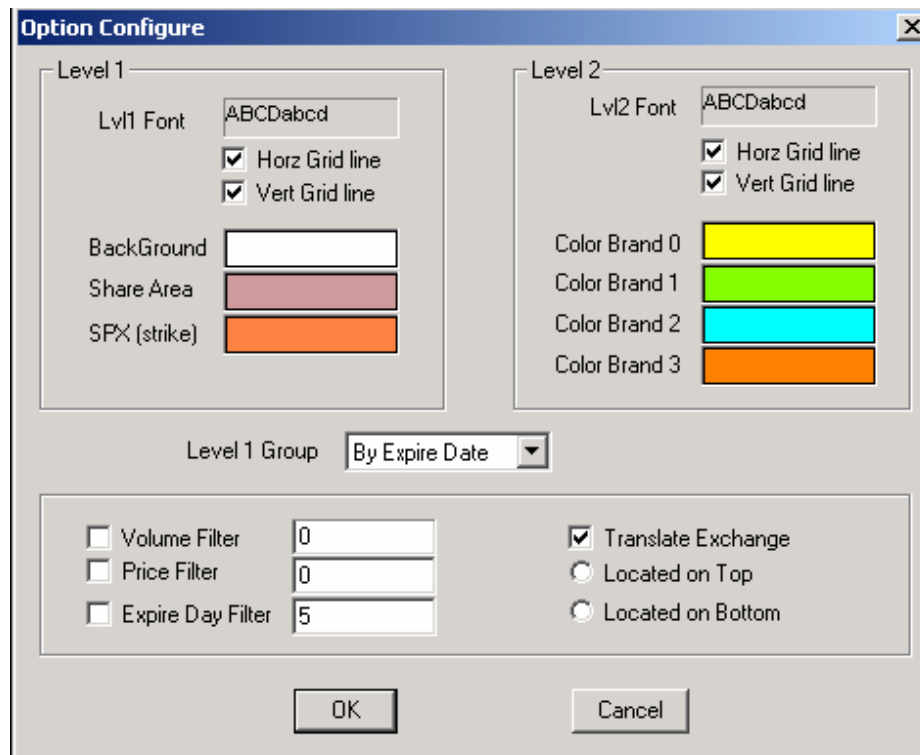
Option Configure

×

Level 1

Lvl1 Font ABCDabcd

Horz Grid line

Vert Grid line

BackGround

Share Area

SPX (strike)

Level 2

Lvl2 Font ABCDabcd

Horz Grid line

Vert Grid line

Color Brand 0

Color Brand 1

Color Brand 2

Color Brand 3

Level 1 Group By Expire Date

Volume Filter 0

Price Filter 0

Expire Day Filter 5

Translate Exchange

Located on Top

Located on Bottom

OK

Cancel